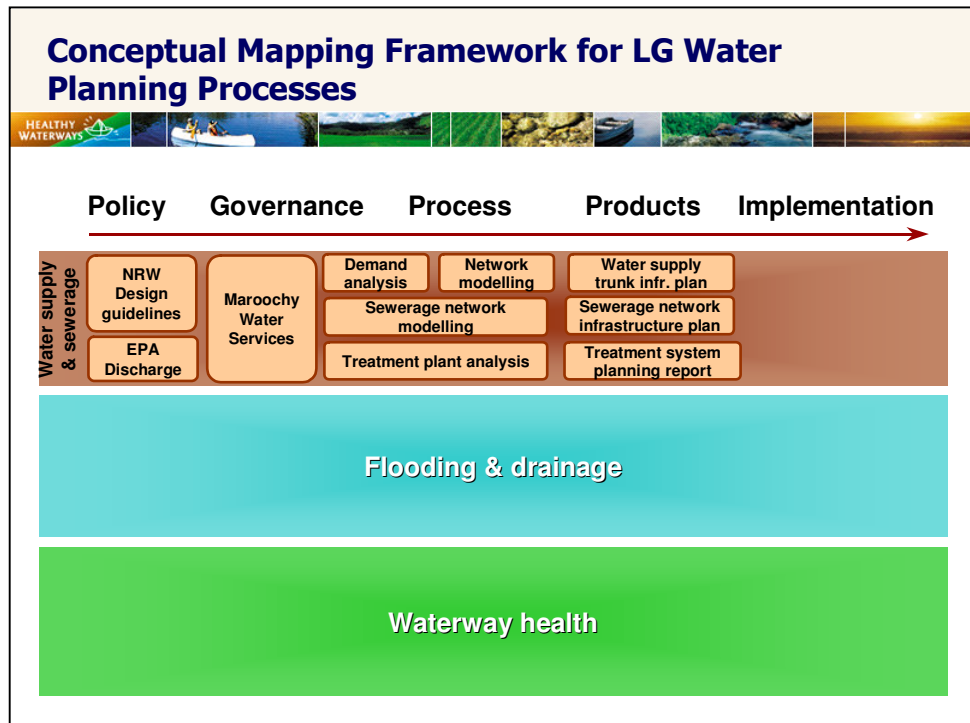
Conceptual Mapping Framework for LG Water Planning Processes

HEALTHY WATERWAYS

Policy Governance Process Products Implementation

Water supply & sewerage

NRW Design guidelines

EPA Discharge

Maroochy Water Services

Demand analysis

Network modelling

Sewerage network modelling

Treatment plant analysis

Water supply trunk infr. plan

Sewerage network infrastructure plan

Treatment system planning report

Flooding & drainage

Waterway health